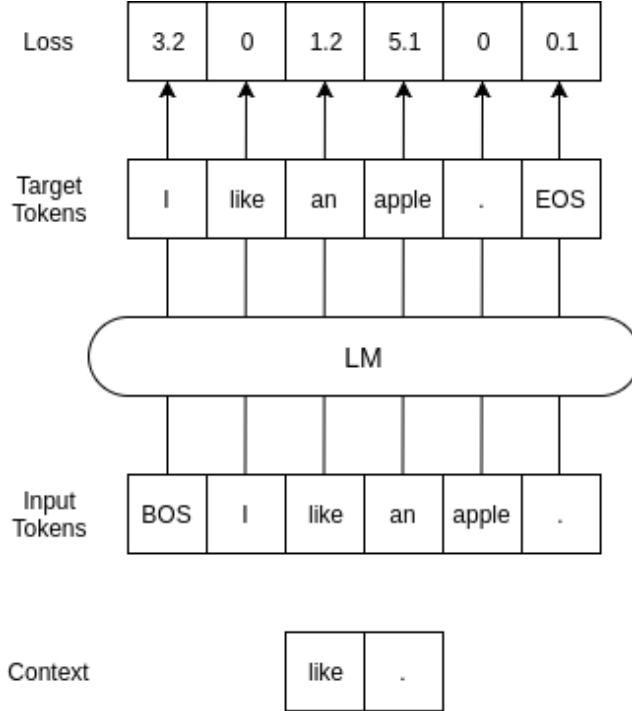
Loss

| 3.2 | 0 | 1.2 | 5.1 | 0 | 0.1 |
|---|---|---|---|---|---|

Target Tokens

| I | like | an | apple | . | EOS |
|---|---|---|---|---|---|

LM

Input Tokens

| BOS | I | like | an | apple | . |
|---|---|---|---|---|---|

Context

| like | . |
|---|---|